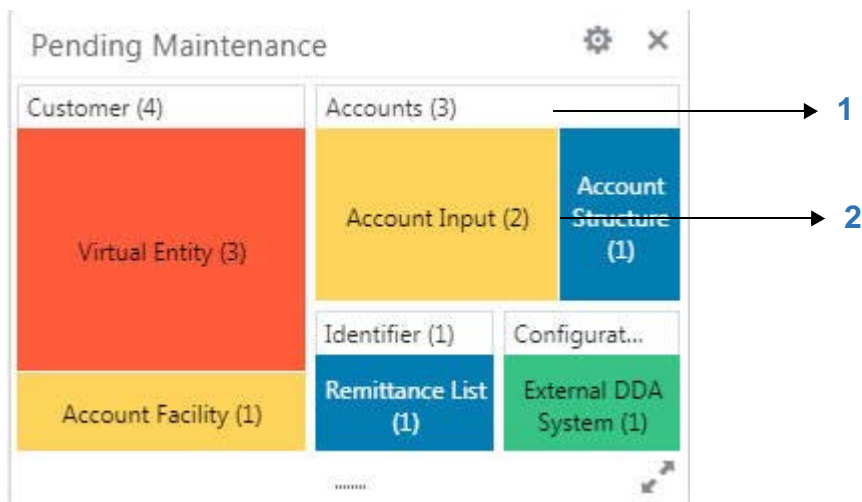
Pending Maintenance

Customer (4)

Virtual Entity (3)

Account Facility (1)

Accounts (3)

Account Input (2)

Account Structure (1)

Identifier (1)

Remittance List (1)

Configurat...

External DDA System (1)

1

2